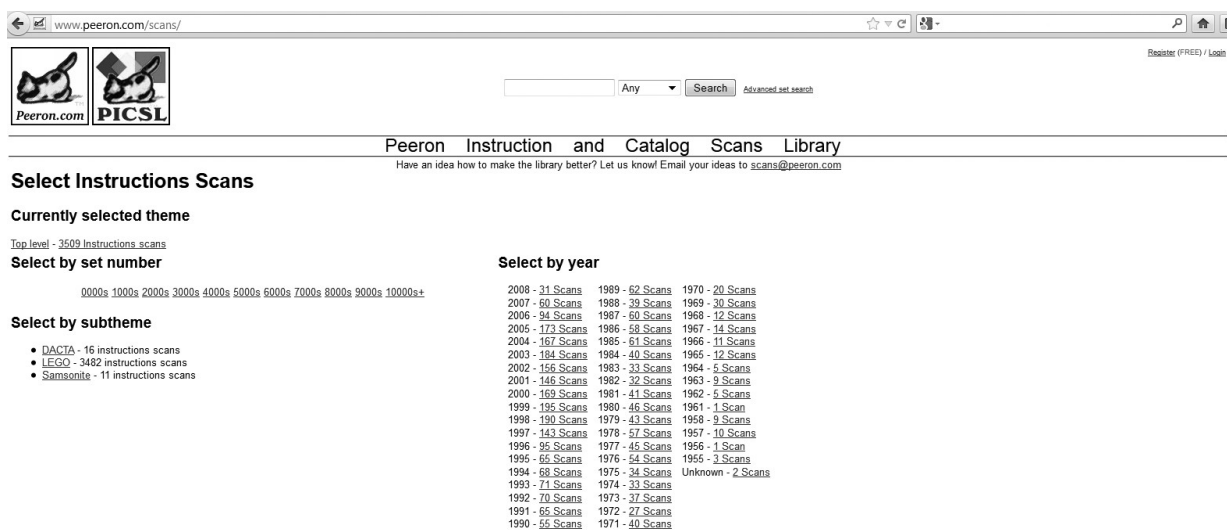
www.peeron.com/scans/

Register (FREE) / Login

Peeron.com PICSL

Any Search Advanced set search

Peeron Instruction and Catalog Scans Library

Have an idea how to make the library better? Let us know! Email your ideas to scans@peeron.com

Select Instructions Scans

Currently selected theme

Top level - 3509 Instructions scans

Select by set number

0000s 1000s 2000s 3000s 4000s 5000s 6000s 7000s 8000s 9000s 10000s+

Select by subtheme

- DACTA - 16 instructions scans
- LEGO - 3482 instructions scans
- Samsonite - 11 instructions scans

Select by year

2008 - 31 Scans
2007 - 60 Scans
2006 - 94 Scans
2005 - 173 Scans
2004 - 167 Scans
2003 - 184 Scans
2002 - 156 Scans
2001 - 146 Scans
2000 - 169 Scans
1999 - 195 Scans
1998 - 190 Scans
1997 - 143 Scans
1996 - 95 Scans
1995 - 65 Scans
1994 - 68 Scans
1993 - 71 Scans
1992 - 70 Scans
1991 - 65 Scans
1990 - 55 Scans

1989 - 62 Scans
1988 - 39 Scans
1987 - 60 Scans
1986 - 58 Scans
1985 - 61 Scans
1984 - 40 Scans
1983 - 33 Scans
1982 - 32 Scans
1981 - 41 Scans
1980 - 46 Scans
1979 - 43 Scans
1978 - 57 Scans
1977 - 45 Scans
1976 - 54 Scans
1975 - 34 Scans
1974 - 33 Scans
1973 - 37 Scans
1972 - 27 Scans
1971 - 40 Scans

1970 - 20 Scans
1969 - 30 Scans
1968 - 12 Scans
1967 - 14 Scans
1966 - 11 Scans
1965 - 12 Scans
1964 - 5 Scans
1963 - 9 Scans
1962 - 5 Scans
1961 - 1 Scan
1958 - 9 Scans
1957 - 10 Scans
1956 - 1 Scan
1955 - 3 Scans
Unknown - 2 Scans